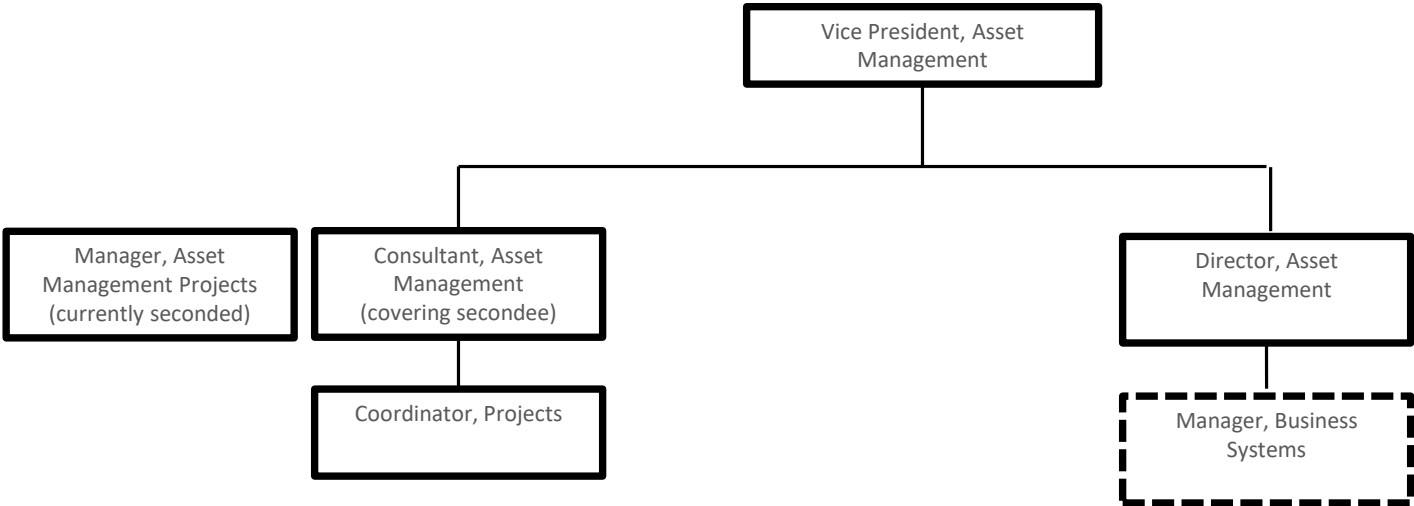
Vice President, Asset Management

Manager, Asset Management Projects (currently seconded)

Consultant, Asset Management (covering secondee)

Director, Asset Management

Coordinator, Projects

Manager, Business Systems